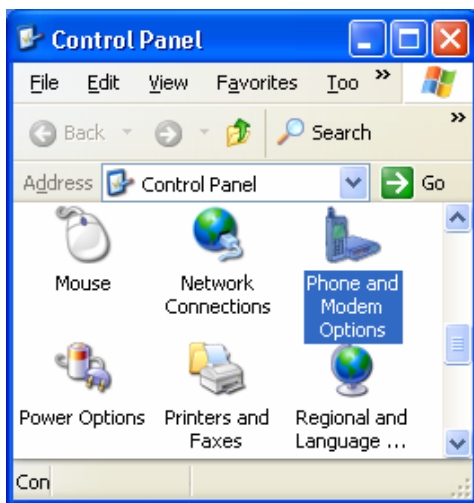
Control Panel

File Edit View Favorites Too »

Back Search »

Address Control Panel Go

Mouse

Network Connections

Phone and Modem Options

Power Options

Printers and Faxes

Regional and Language ...

Con